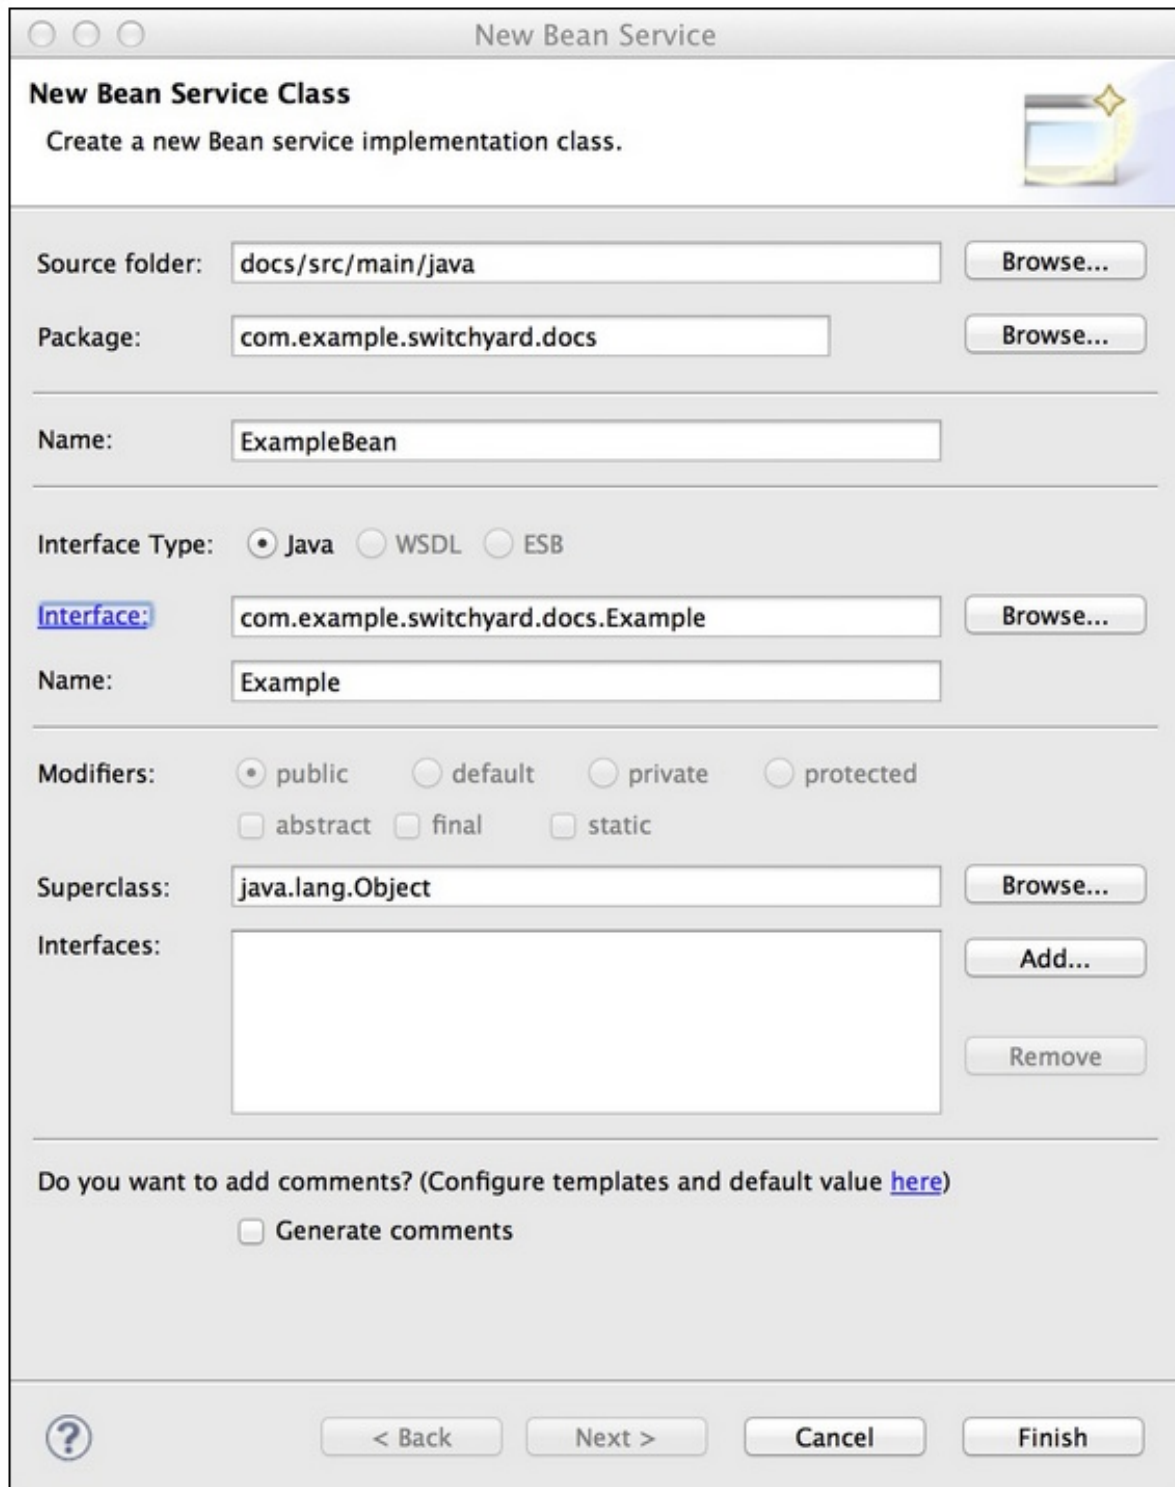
New Bean Service

New Bean Service Class

Create a new Bean service implementation class.

Source folder: docs/src/main/java Browse...

Package: com.example.switchyard.docs Browse...

Name: ExampleBean

Interface Type: Java WSDL ESB

Interface: com.example.switchyard.docs.Example Browse...

Name: Example

Modifiers: public default private protected

abstract final static

Superclass: java.lang.Object Browse...

Interfaces: Add...

Remove

Do you want to add comments? (Configure templates and default value here)

Generate comments

?

< Back Next > Cancel Finish